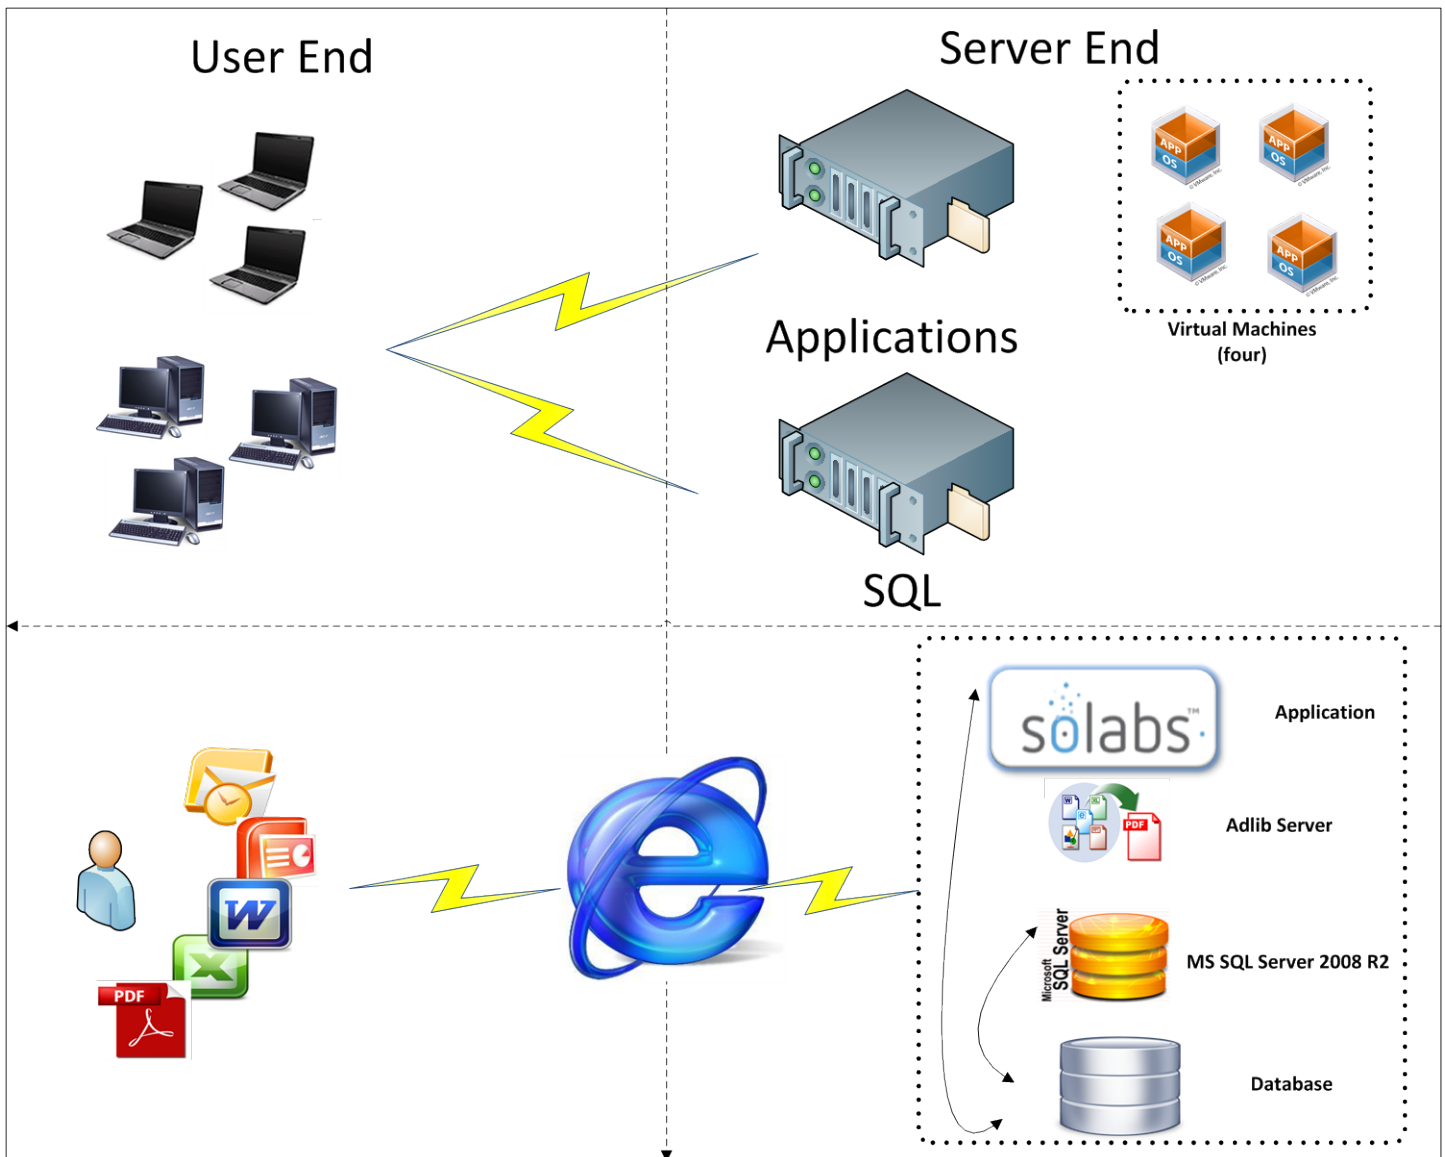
User End

Server End

APP
OS

APP
OS

APP
OS

APP
OS

Virtual Machines
(four)

Applications

SQL

sōlabs™

Application

Adlib Server

PDF

Microsoft SQL Server

MS SQL Server 2008 R2

Database

PDF

W